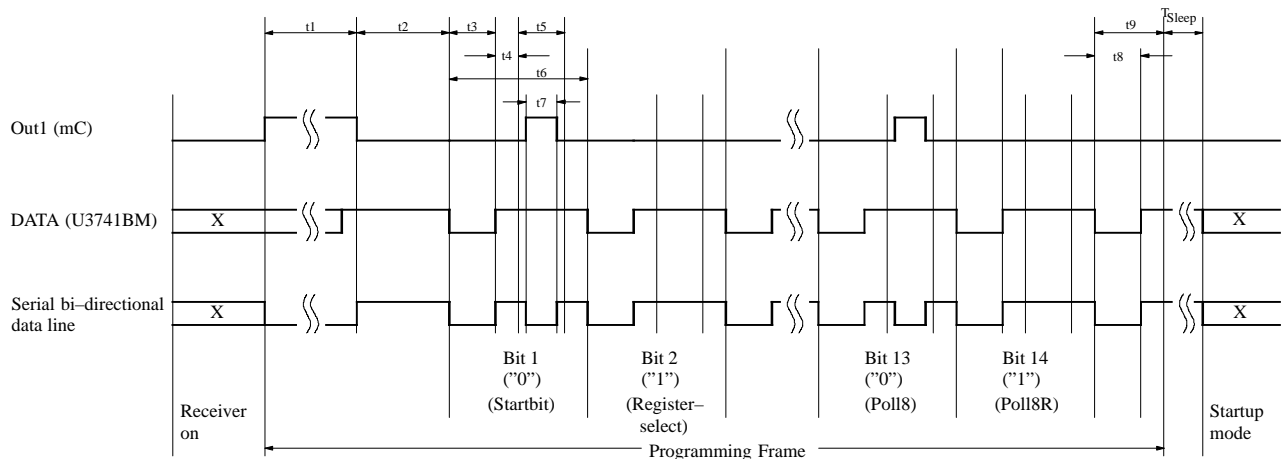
t1 t2 t3 t5 $T_{Sleep}$
t4 t9
t6 t8
t7

Out1 (mC)

DATA (U3741BM) X X

Serial bi–directional data line X X

Bit 1 ("0") (Startbit)
Bit 2 ("1") (Register–select)
Bit 13 ("0") (Poll8)
Bit 14 ("1") (Poll8R)

Receiver on
Startup mode

Programming Frame